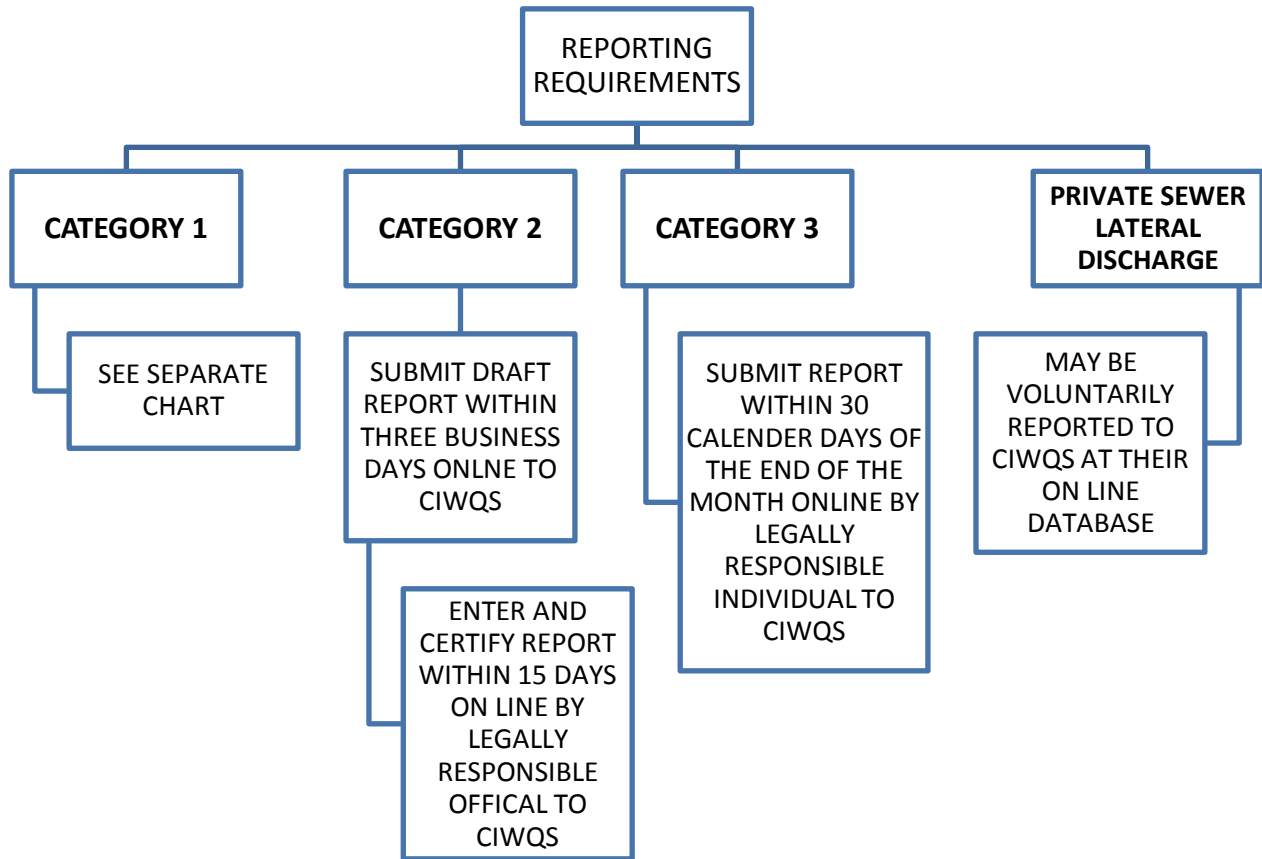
REPORTING REQUIREMENTS

CATEGORY 1

SEE SEPARATE CHART

CATEGORY 2

SUBMIT DRAFT REPORT WITHIN THREE BUSINESS DAYS ONLNE TO CIWQS

ENTER AND CERTIFY REPORT WITHIN 15 DAYS ON LINE BY LEGALLY RESPONSIBLE OFFICAL TO CIWQS

CATEGORY 3

SUBMIT REPORT WITHIN 30 CALENDER DAYS OF THE END OF THE MONTH ONLINE BY LEGALLY RESPONSIBLE INDIVIDUAL TO CIWQS

PRIVATE SEWER LATERAL DISCHARGE

MAY BE VOLUNTARILY REPORTED TO CIWQS AT THEIR ON LINE DATABASE